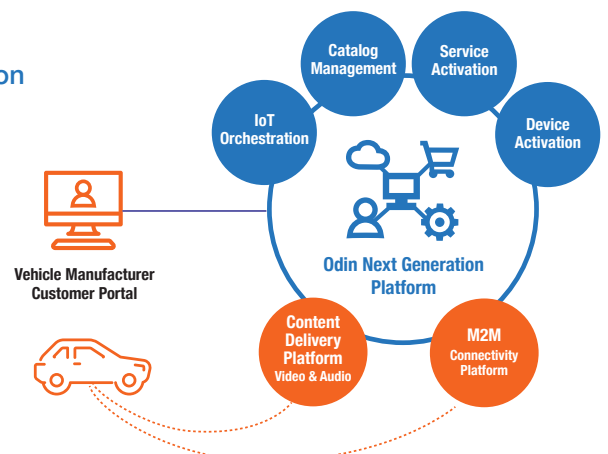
on

Catalog Management

Service Activation

IoT Orchestration

Device Activation

Vehicle Manufacturer Customer Portal

Odin Next Generation Platform

Content Delivery Platform
Video & Audio

M2M
Connectivity Platform